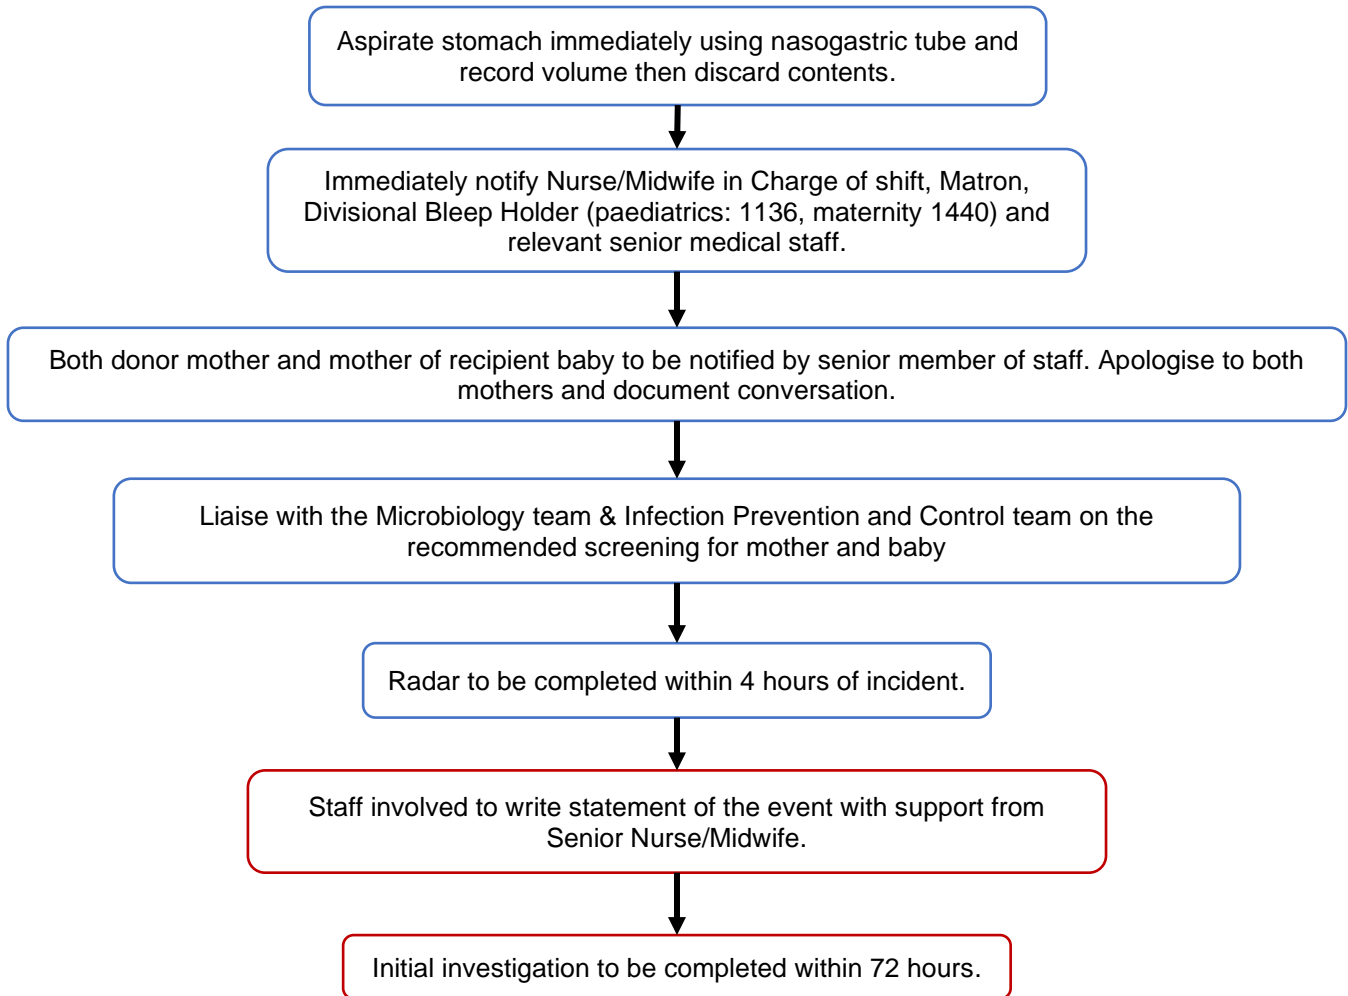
Aspirate stomach immediately using nasogastric tube and record volume then discard contents.

Immediately notify Nurse/Midwife in Charge of shift, Matron, Divisional Bleep Holder (paediatrics: 1136, maternity 1440) and relevant senior medical staff.

Both donor mother and mother of recipient baby to be notified by senior member of staff. Apologise to both mothers and document conversation.

Liaise with the Microbiology team & Infection Prevention and Control team on the recommended screening for mother and baby

Radar to be completed within 4 hours of incident.

Staff involved to write statement of the event with support from Senior Nurse/Midwife.

Initial investigation to be completed within 72 hours.